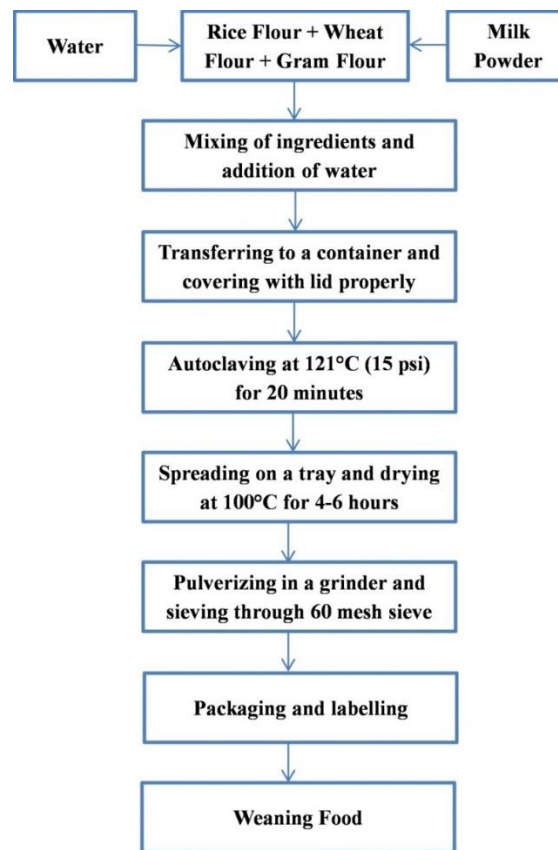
Water

Rice Flour + Wheat Flour + Gram Flour

Milk Powder

Mixing of ingredients and addition of water

Transferring to a container and covering with lid properly

Autoclaving at 121°C (15 psi) for 20 minutes

Spreading on a tray and drying at 100°C for 4-6 hours

Pulverizing in a grinder and sieving through 60 mesh sieve

Packaging and labelling

Weaning Food